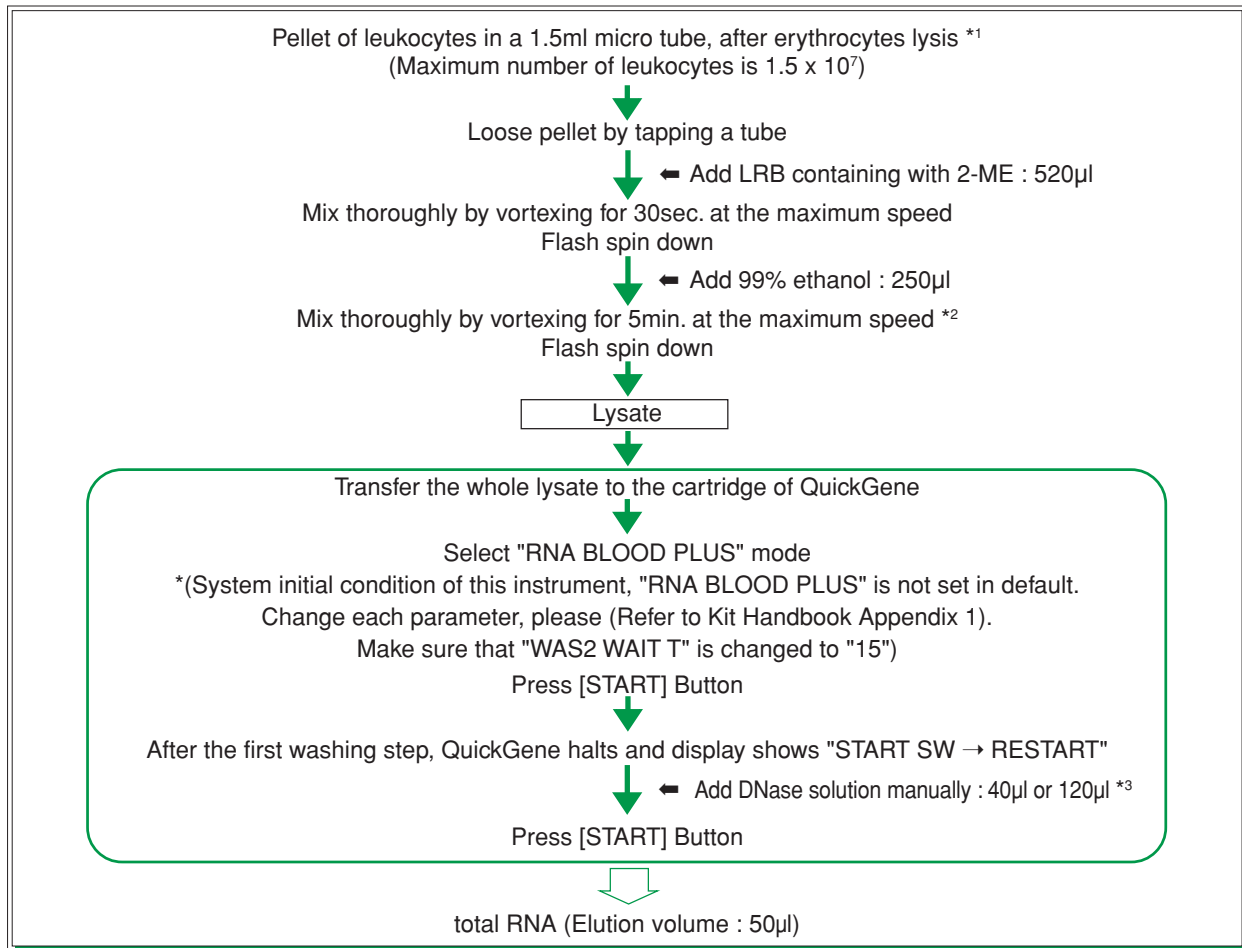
Pellet of leukocytes in a 1.5ml micro tube, after erythrocytes lysis *$^1$
(Maximum number of leukocytes is 1.5 x $10^7$)

Loose pellet by tapping a tube

⬅ Add LRB containing with 2-ME : 520µl

Mix thoroughly by vortexing for 30sec. at the maximum speed
Flash spin down

⬅ Add 99% ethanol : 250µl

Mix thoroughly by vortexing for 5min. at the maximum speed *$^2$
Flash spin down

Lysate

Transfer the whole lysate to the cartridge of QuickGene

Select "RNA BLOOD PLUS" mode
*(System initial condition of this instrument, "RNA BLOOD PLUS" is not set in default.
Change each parameter, please (Refer to Kit Handbook Appendix 1).
Make sure that "WAS2 WAIT T" is changed to "15")

Press [START] Button

After the first washing step, QuickGene halts and display shows "START SW → RESTART"

⬅ Add DNase solution manually : 40µl or 120µl *$^3$

Press [START] Button

total RNA (Elution volume : 50µl)